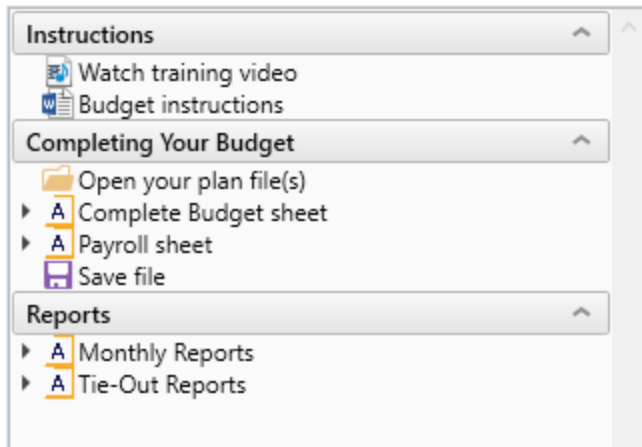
Instructions

Watch training video

Budget instructions

Completing Your Budget

Open your plan file(s)

A Complete Budget sheet

A Payroll sheet

Save file

Reports

A Monthly Reports

A Tie-Out Reports